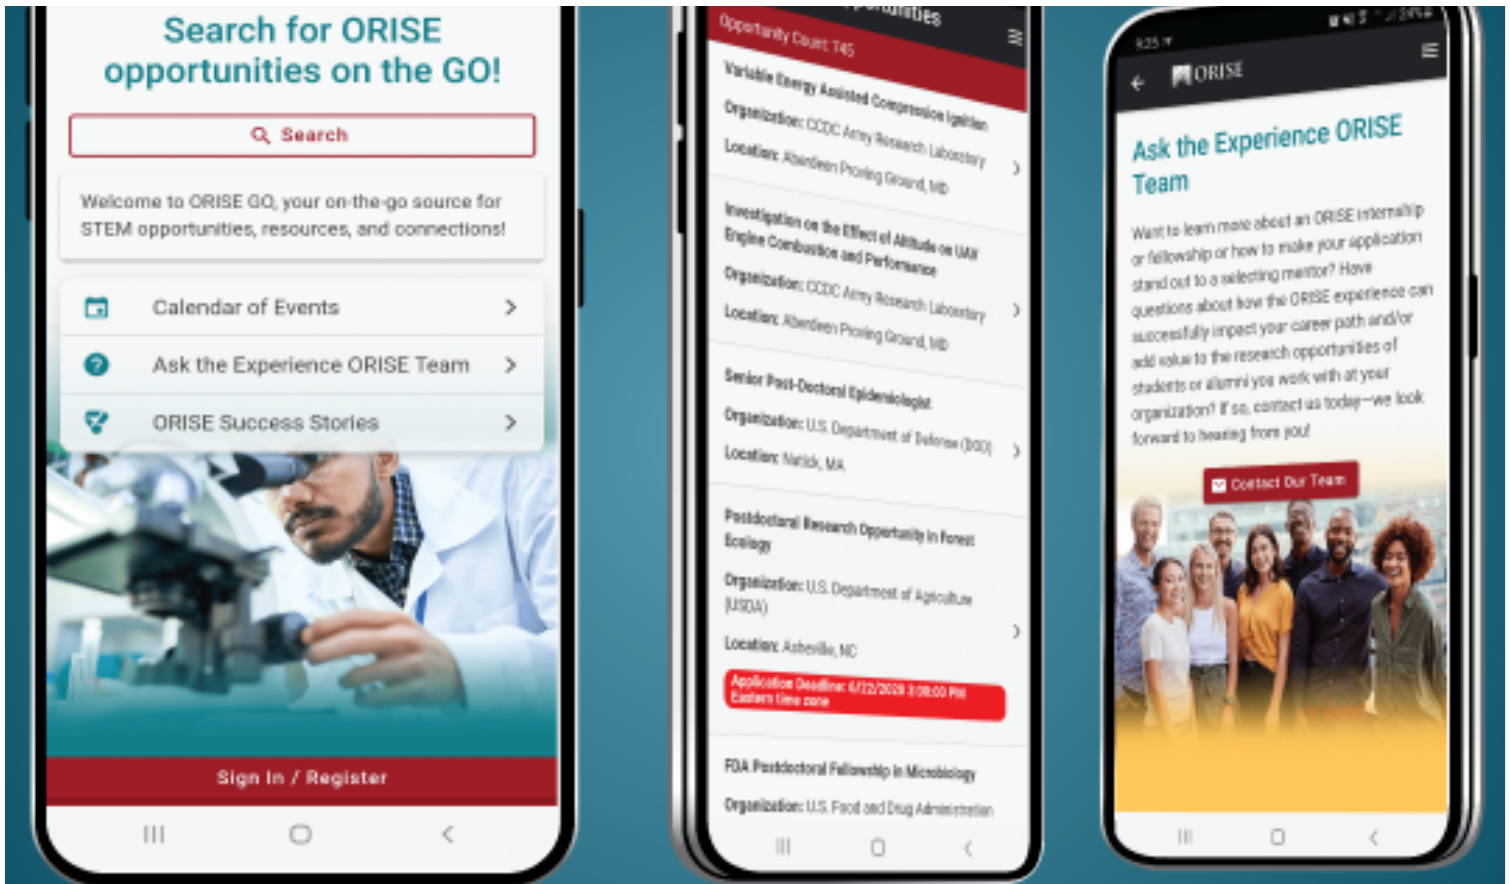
Search for ORISE opportunities on the GO!

Search

Welcome to ORISE GO, your on-the-go source for STEM opportunities, resources, and connections!

Calendar of Events

Ask the Experience ORISE Team

ORISE Success Stories

Sign In / Register

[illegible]unities

Opportunity Count: 745

Variable Energy Assisted Compression Ignition

Organization: CCDC Army Research Laboratory

Location: Aberdeen Proving Ground, MD

Investigation on the Effect of Altitude on UAV Engine Combustion and Performance

Organization: CCDC Army Research Laboratory

Location: Aberdeen Proving Ground, MD

Senior Post-Doctoral Epidemiologist

Organization: U.S. Department of Defense (DOD)

Location: Natick, MA

Postdoctoral Research Opportunity in Forest Ecology

Organization: U.S. Department of Agriculture (USDA)

Location: Asheville, NC

Application Deadline: 6/22/2020 3:00:00 PM Eastern time zone

FDA Postdoctoral Fellowship in Microbiology

Organization: U.S. Food and Drug Administration

9:25

ORISE

Ask the Experience ORISE Team

Want to learn more about an ORISE internship or fellowship or how to make your application stand out to a selecting mentor? Have questions about how the ORISE experience can successfully impact your career path and/or add value to the research opportunities of students or alumni you work with at your organization? If so, contact us today—we look forward to hearing from you!

Contact Our Team